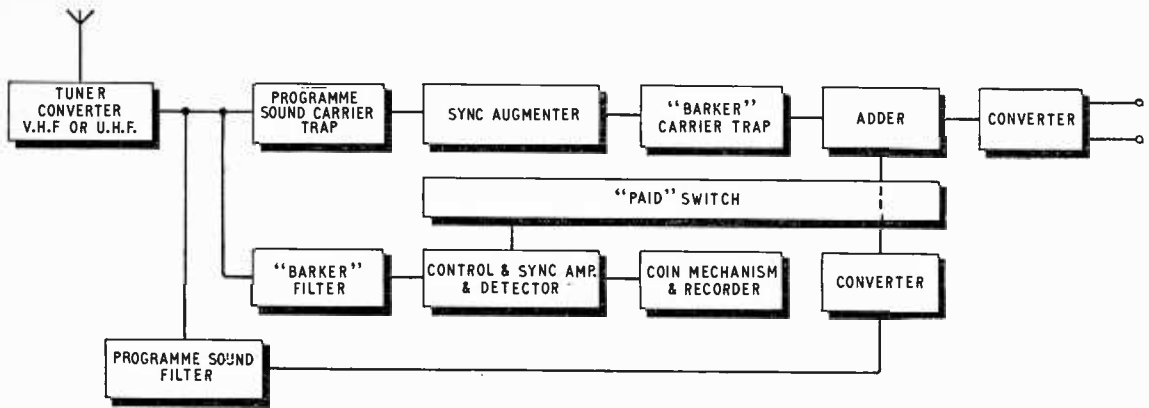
TUNER CONVERTER V.H.F OR U.H.F.

PROGRAMME SOUND CARRIER TRAP

SYNC AUGMENTER

"BARKER" CARRIER TRAP

ADDER

CONVERTER

"PAID" SWITCH

"BARKER" FILTER

CONTROL & SYNC AMP. & DETECTOR

COIN MECHANISM & RECORDER

CONVERTER

PROGRAMME SOUND FILTER